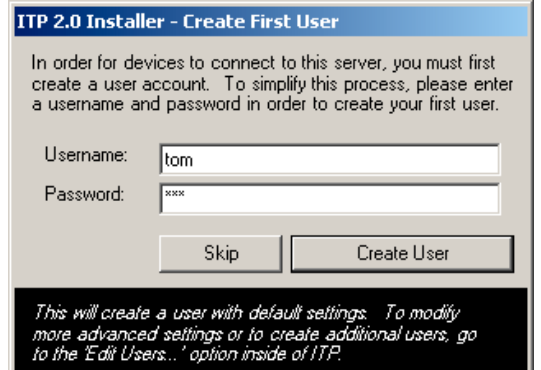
ITP 2.0 Installer - Create First User

In order for devices to connect to this server, you must first create a user account. To simplify this process, please enter a username and password in order to create your first user.

Username: tom
Password: ***

Skip
Create User

This will create a user with default settings. To modify more advanced settings or to create additional users, go to the 'Edit Users...' option inside of ITP.